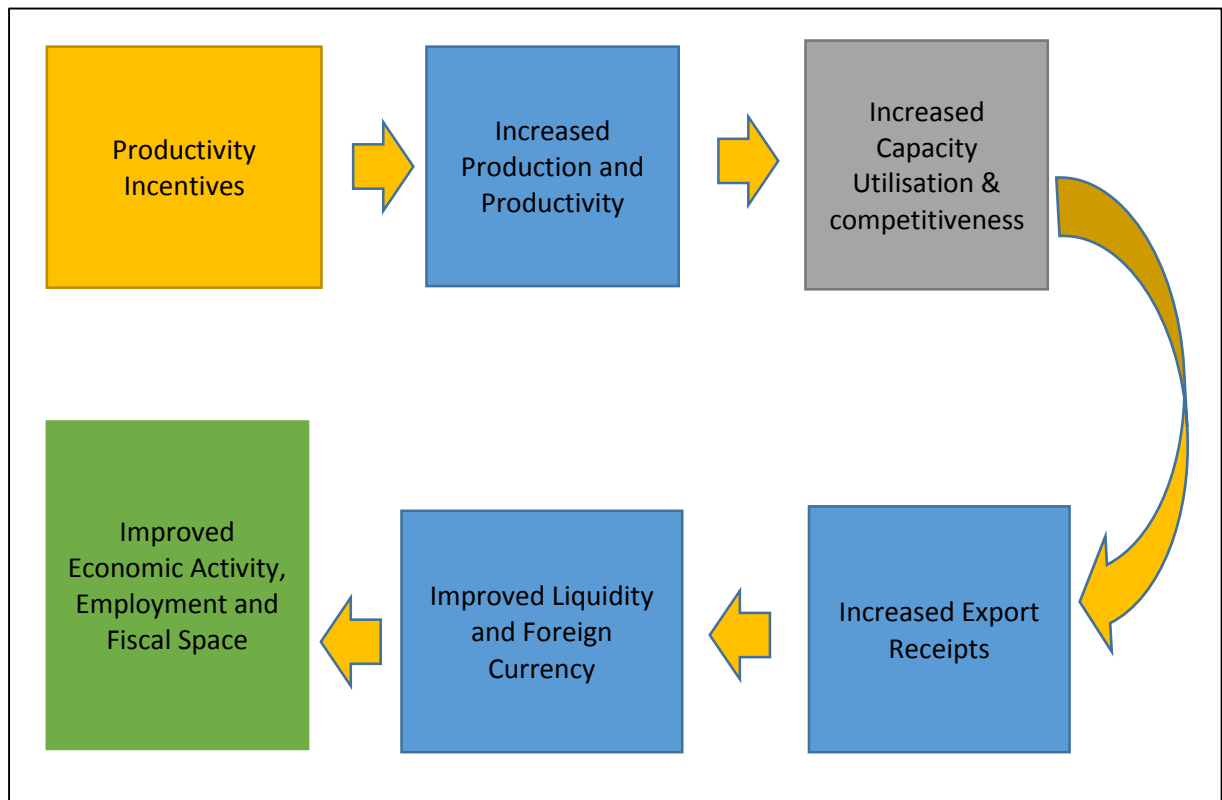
Productivity Incentives

Increased Production and Productivity

Increased Capacity Utilisation & competitiveness

Increased Export Receipts

Improved Liquidity and Foreign Currency

Improved Economic Activity, Employment and Fiscal Space